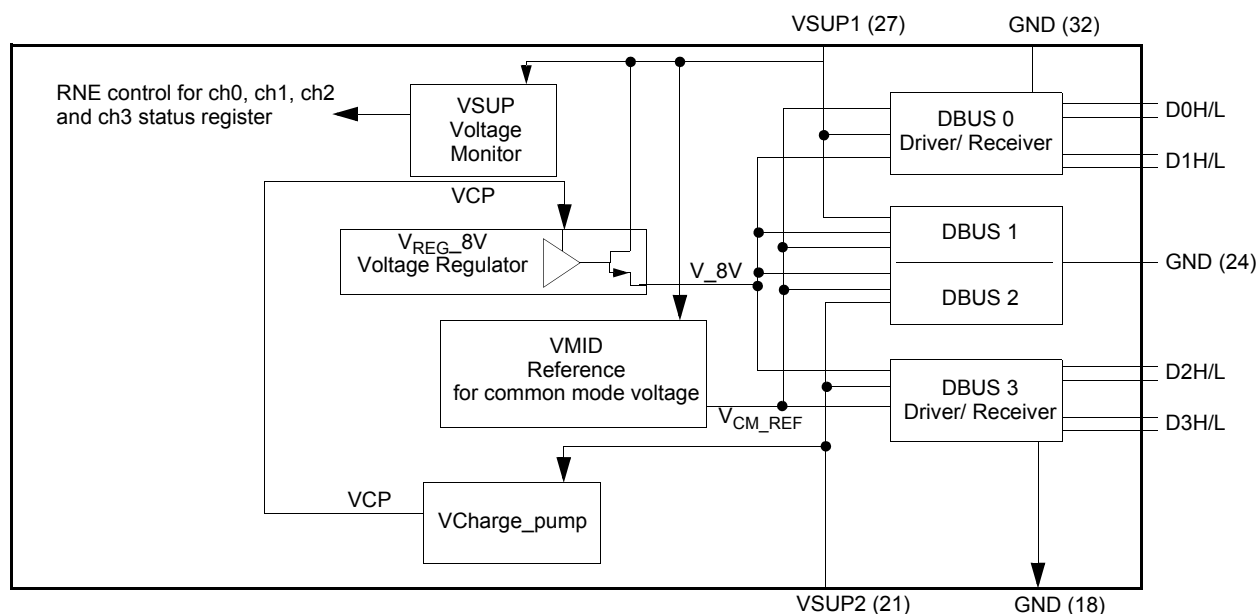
VSUP1 (27)
GND (32)
RNE control for ch0, ch1, ch2 and ch3 status register
VSUP Voltage Monitor
DBUS 0 Driver/ Receiver
D0H/L
D1H/L
VCP
$V_{REG}$_8V Voltage Regulator
DBUS 1
V_8V
GND (24)
DBUS 2
VMID Reference for common mode voltage
DBUS 3 Driver/ Receiver
D2H/L
D3H/L
$V_{CM\_REF}$
VCP
VCharge_pump
VSUP2 (21)
GND (18)